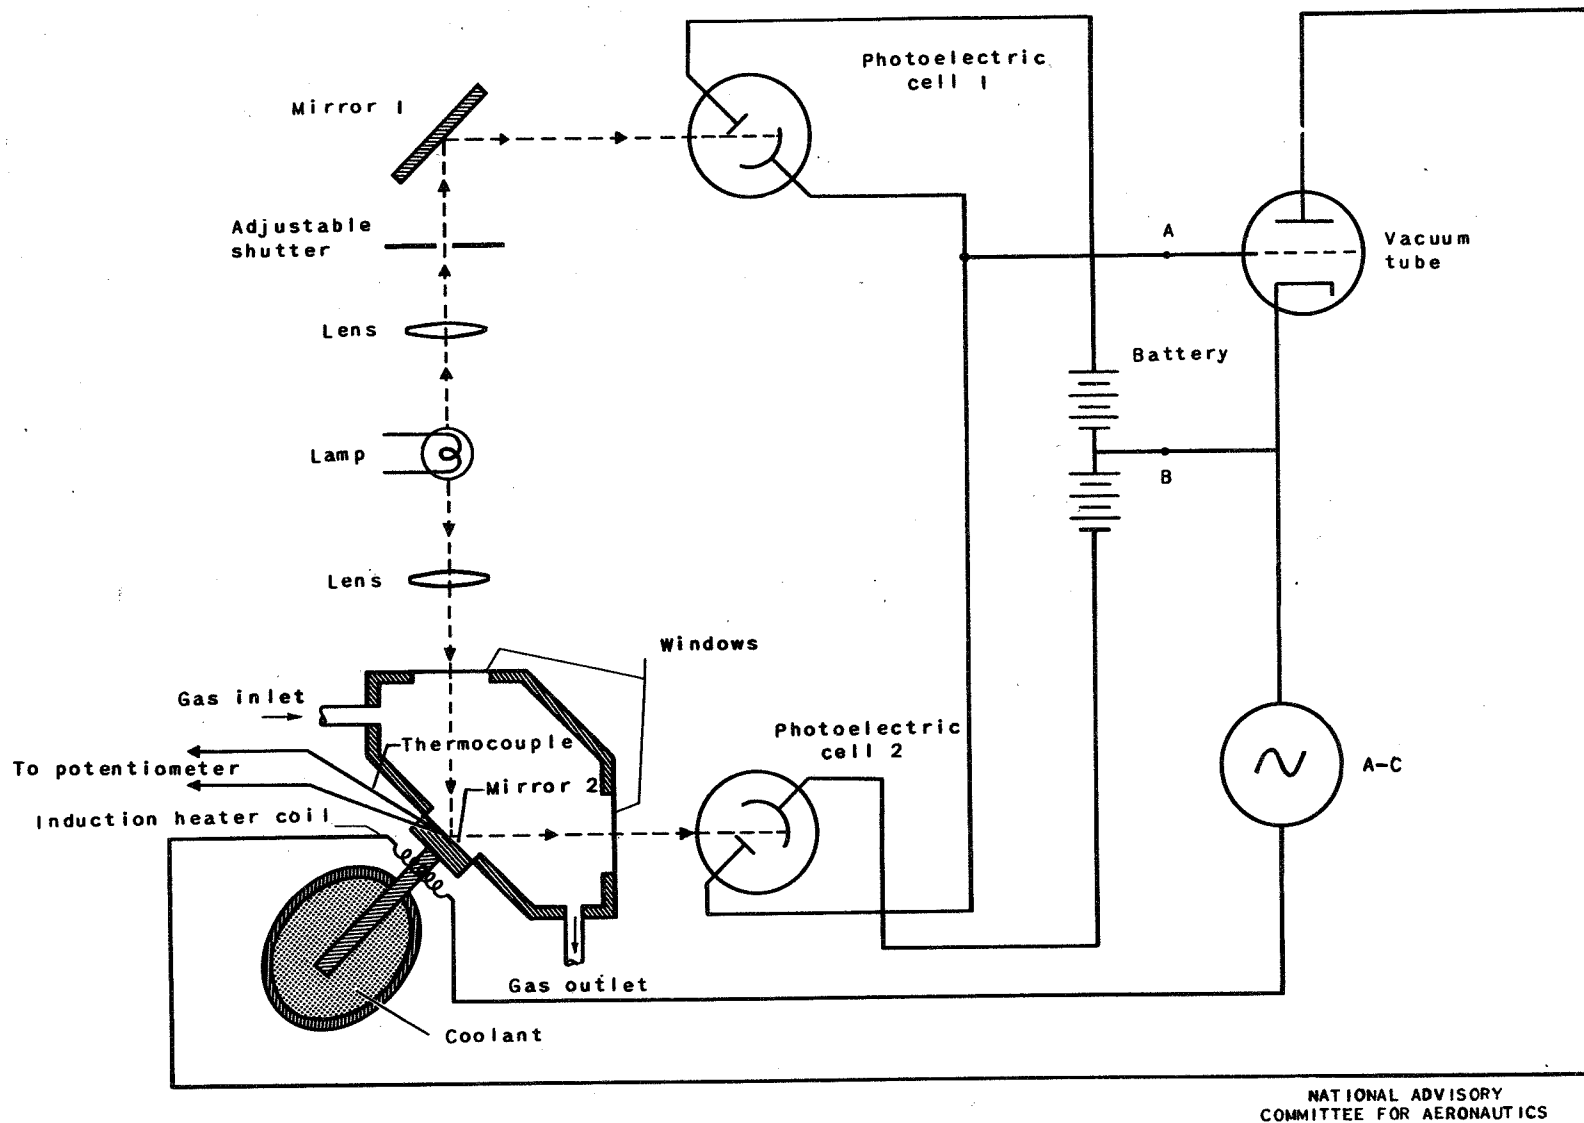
Photoelectric cell 1

Mirror 1

Adjustable shutter

A

Vacuum tube

Lens

Battery

Lamp

B

Lens

Windows

Gas inlet

Thermocouple

Photoelectric cell 2

To potentiometer

Mirror 2

A-C

Induction heater coil

Gas outlet

Coolant

NATIONAL ADVISORY COMMITTEE FOR AERONAUTICS